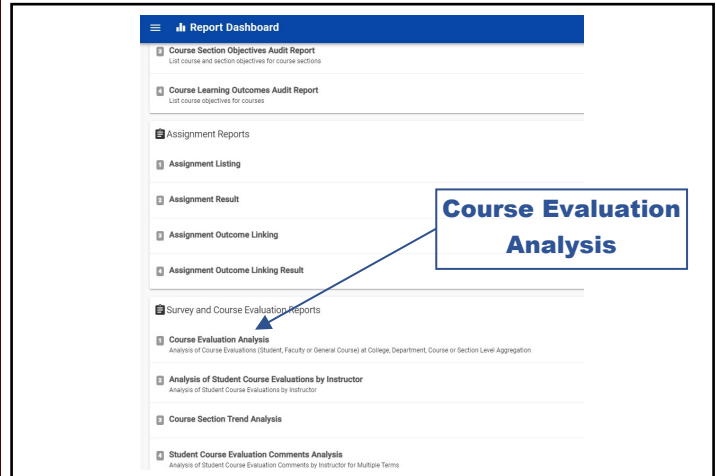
Report Dashboard

3 Course Section Objectives Audit Report
List course and section objectives for course sections

4 Course Learning Outcomes Audit Report
List course objectives for courses

Assignment Reports

1 Assignment Listing

2 Assignment Result

3 Assignment Outcome Linking

4 Assignment Outcome Linking Result

Course Evaluation Analysis

Survey and Course Evaluation Reports

1 Course Evaluation Analysis
Analysis of Course Evaluations (Student, Faculty or General Course) at College, Department, Course or Section Level Aggregation

2 Analysis of Student Course Evaluations by Instructor
Analysis of Student Course Evaluations by Instructor

3 Course Section Trend Analysis

4 Student Course Evaluation Comments Analysis
Analysis of Student Course Evaluation Comments by Instructor for Multiple Terms